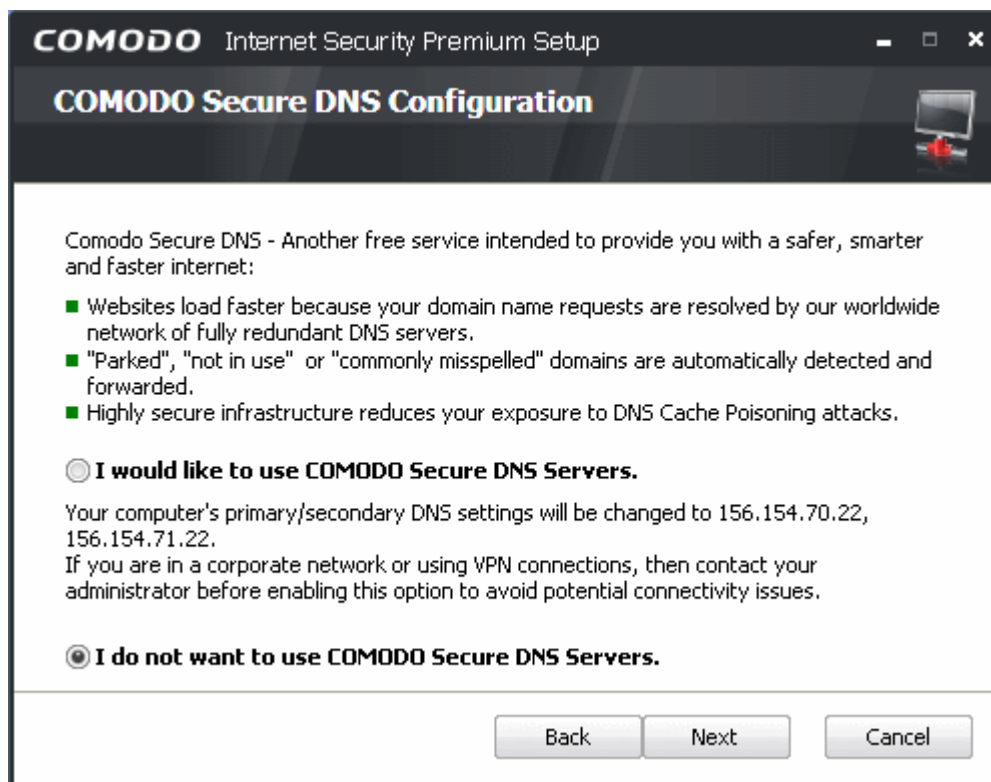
COMODO Internet Security Premium Setup

COMODO Secure DNS Configuration

Comodo Secure DNS - Another free service intended to provide you with a safer, smarter and faster internet:

■ Websites load faster because your domain name requests are resolved by our worldwide network of fully redundant DNS servers.
■ "Parked", "not in use" or "commonly misspelled" domains are automatically detected and forwarded.
■ Highly secure infrastructure reduces your exposure to DNS Cache Poisoning attacks.

I would like to use COMODO Secure DNS Servers.

Your computer's primary/secondary DNS settings will be changed to 156.154.70.22, 156.154.71.22.
If you are in a corporate network or using VPN connections, then contact your administrator before enabling this option to avoid potential connectivity issues.

I do not want to use COMODO Secure DNS Servers.

Back Next Cancel